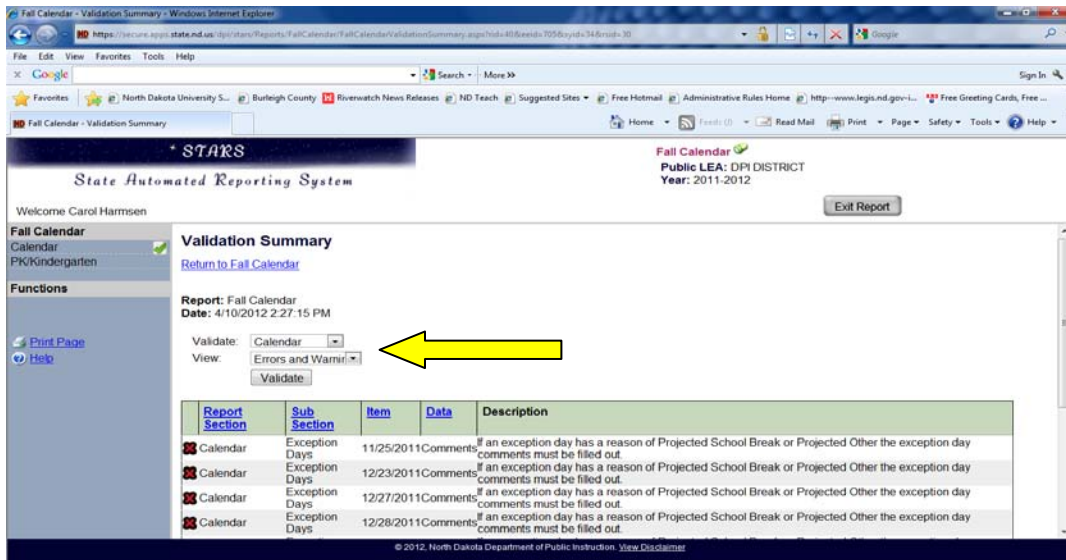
Fall Calendar - Validation Summary - Windows Internet Explorer

https://secure.apps.state.nd.us/dpi/stars/Reports/FallCalendar/FallCalendarValidationSummary.aspx?rid=40&eeid=705&syid=34&rsid=30

Google

File Edit View Favorites Tools Help

Google Search More >> Sign In

Favorites North Dakota University S... Burleigh County Riverwatch News Releases ND Teach Suggested Sites Free Hotmail Administrative Rules Home http--www.legis.nd.gov-i... Free Greeting Cards, Free ...

Fall Calendar - Validation Summary

Home Feeds (J) Read Mail Print Page Safety Tools Help

STARS

State Automated Reporting System

Fall Calendar
Public LEA: DPI DISTRICT
Year: 2011-2012

Welcome Carol Harmsen

Exit Report

Fall Calendar
Calendar
PK/Kindergarten

Functions

Print Page
Help

Validation Summary

Return to Fall Calendar

Report: Fall Calendar
Date: 4/10/2012 2:27:15 PM

Validate: Calendar
View: Errors and Warnin
Validate

| Report Section | Sub Section | Item | Data | Description |
|---|---|---|---|---|
| Calendar | Exception Days | 11/25/2011 | Comments | If an exception day has a reason of Projected School Break or Projected Other the exception day comments must be filled out. |
| Calendar | Exception Days | 12/23/2011 | Comments | If an exception day has a reason of Projected School Break or Projected Other the exception day comments must be filled out. |
| Calendar | Exception Days | 12/27/2011 | Comments | If an exception day has a reason of Projected School Break or Projected Other the exception day comments must be filled out. |
| Calendar | Exception Days | 12/28/2011 | Comments | If an exception day has a reason of Projected School Break or Projected Other the exception day comments must be filled out. |

© 2012, North Dakota Department of Public Instruction. View Disclaimer